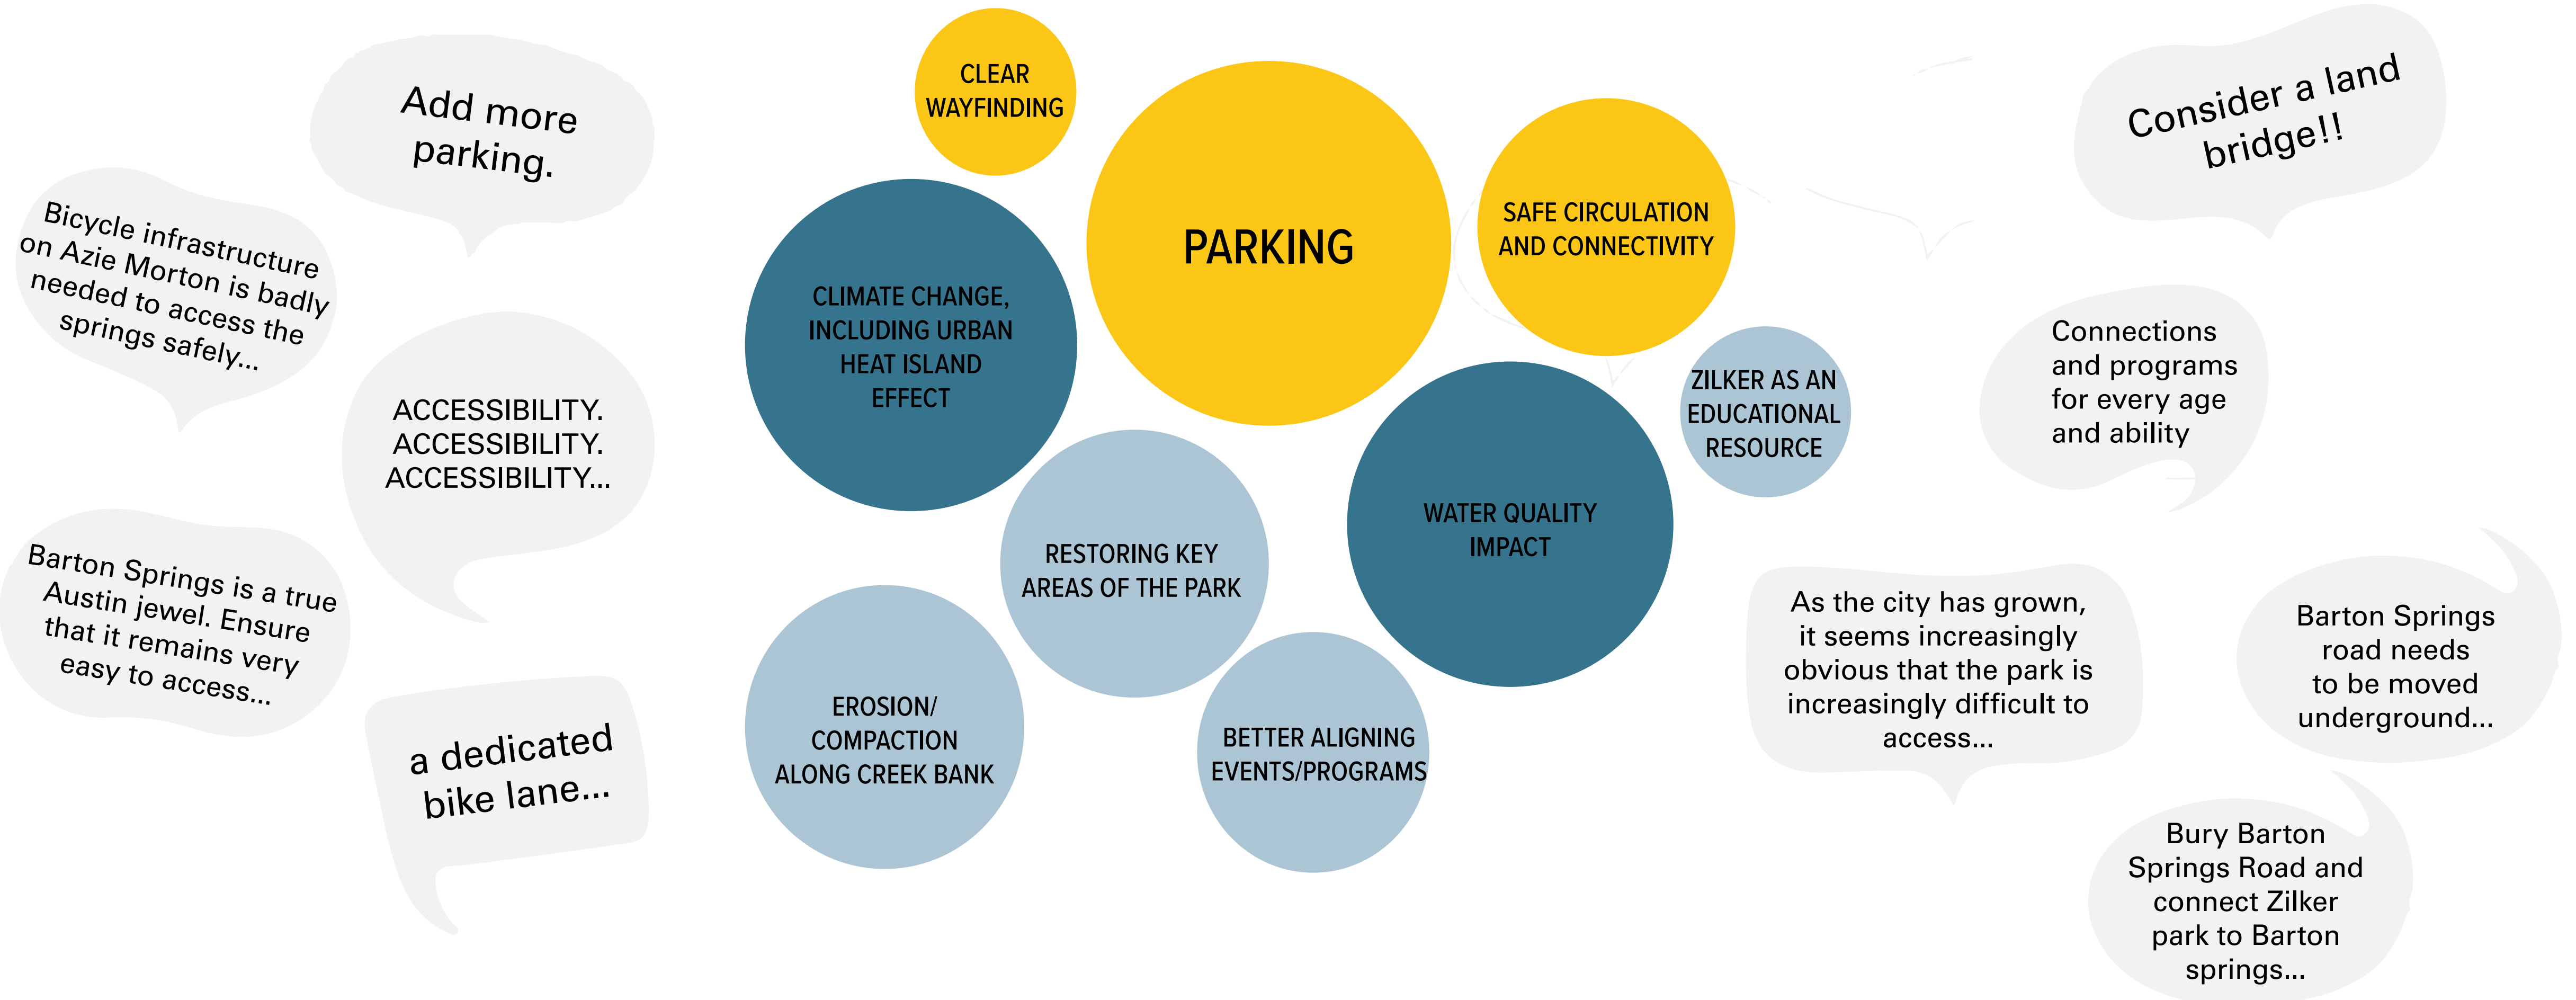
Add more parking.

Bicycle infrastructure on Azie Morton is badly needed to access the springs safely...

ACCESSIBILITY. ACCESSIBILITY. ACCESSIBILITY...

Barton Springs is a true Austin jewel. Ensure that it remains very easy to access...

a dedicated bike lane...

CLEAR WAYFINDING

CLIMATE CHANGE, INCLUDING URBAN HEAT ISLAND EFFECT

PARKING

SAFE CIRCULATION AND CONNECTIVITY

ZILKER AS AN EDUCATIONAL RESOURCE

RESTORING KEY AREAS OF THE PARK

WATER QUALITY IMPACT

EROSION/ COMPACTION ALONG CREEK BANK

BETTER ALIGNING EVENTS/PROGRAMS

Consider a land bridge!!

Connections and programs for every age and ability

As the city has grown, it seems increasingly obvious that the park is increasingly difficult to access...

Barton Springs road needs to be moved underground...

Bury Barton Springs Road and connect Zilker park to Barton springs...